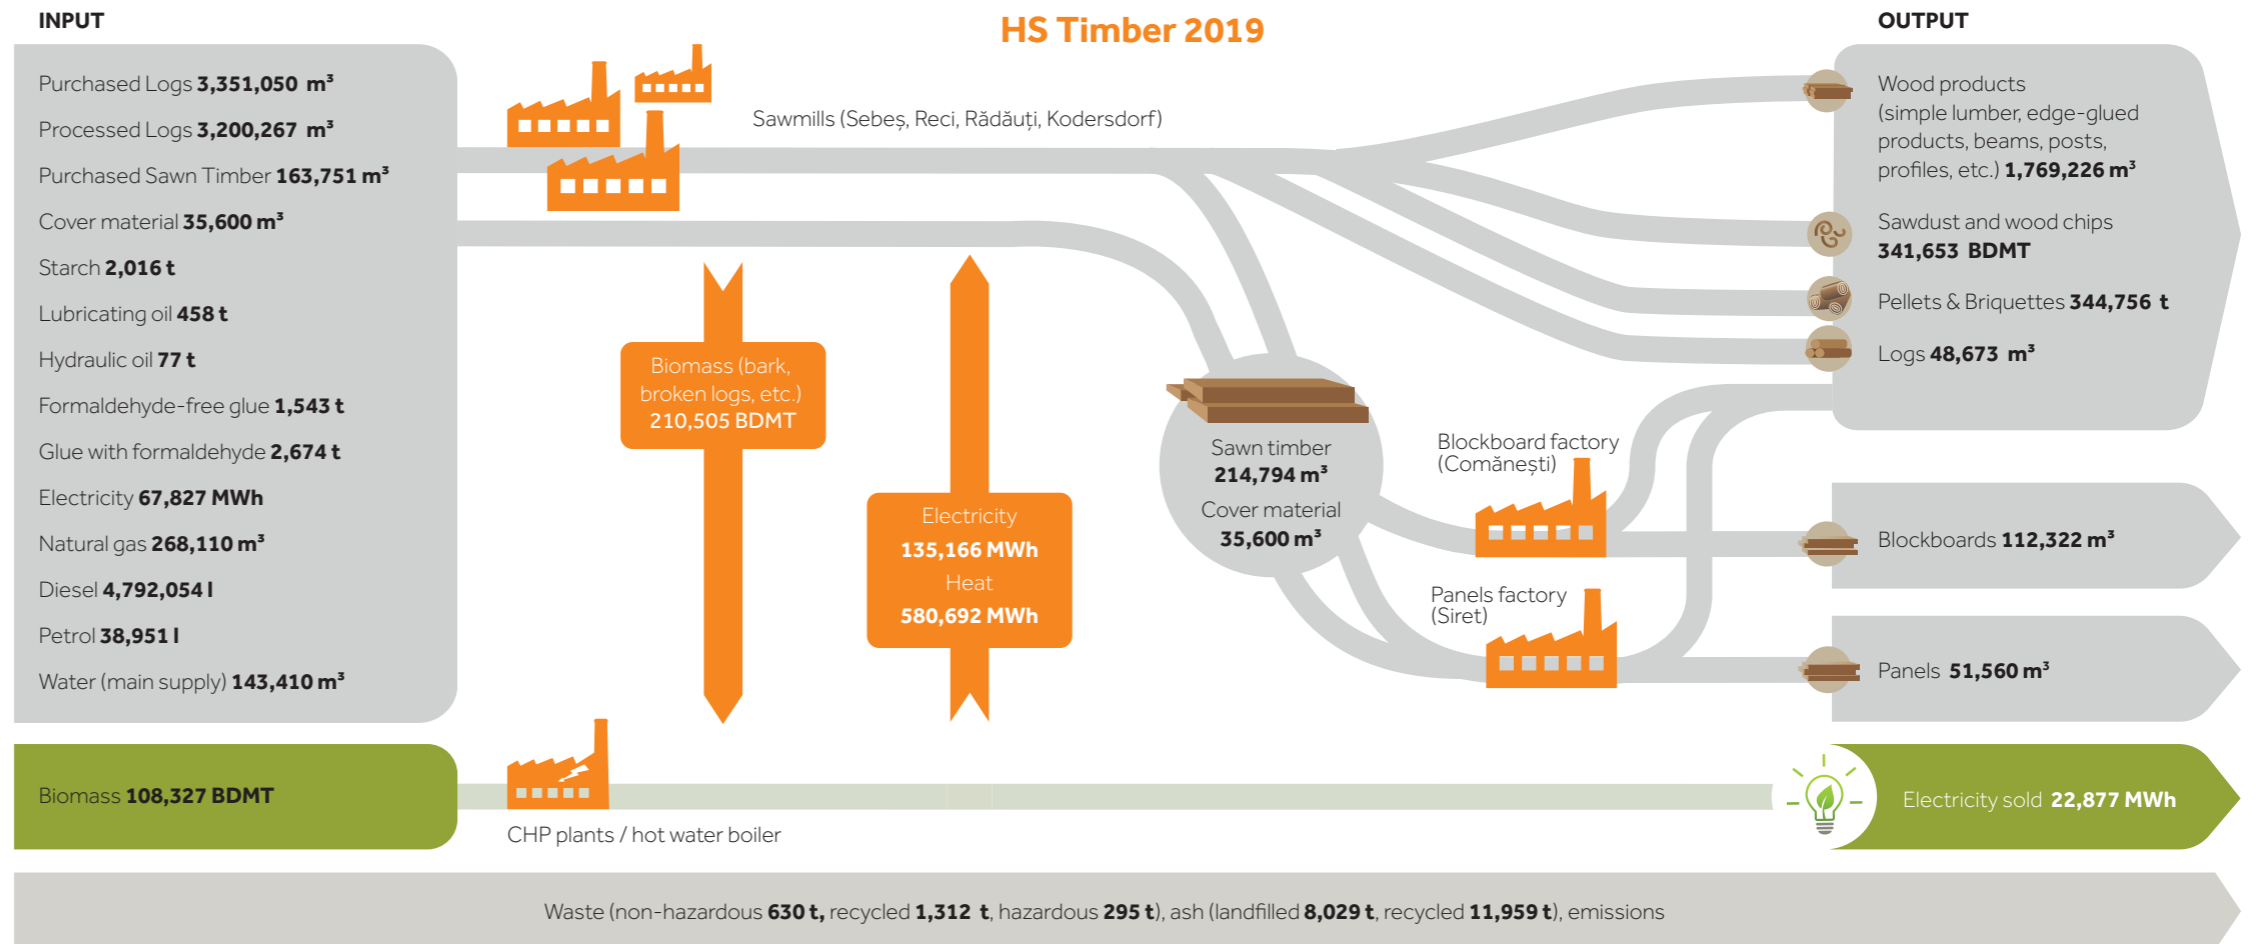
INPUT

HS Timber 2019

OUTPUT

Purchased Logs 3,351,050 m³

Processed Logs 3,200,267 m³

Purchased Sawn Timber 163,751 m³

Cover material 35,600 m³

Starch 2,016 t

Lubricating oil 458 t

Hydraulic oil 77 t

Formaldehyde-free glue 1,543 t

Glue with formaldehyde 2,674 t

Electricity 67,827 MWh

Natural gas 268,110 m³

Diesel 4,792,054 l

Petrol 38,951 l

Water (main supply) 143,410 m³

Sawmills (Sebeș, Reci, Rădăuți, Kodersdorf)

Biomass (bark, broken logs, etc.) 210,505 BDMT

Electricity 135,166 MWh Heat 580,692 MWh

Sawn timber 214,794 m³ Cover material 35,600 m³

Blockboard factory (Comănești)

Panels factory (Siret)

Wood products (simple lumber, edge-glued products, beams, posts, profiles, etc.) 1,769,226 m³

Sawdust and wood chips 341,653 BDMT

Pellets & Briquettes 344,756 t

Logs 48,673 m³

Blockboards 112,322 m³

Panels 51,560 m³

Biomass 108,327 BDMT

CHP plants / hot water boiler

Electricity sold 22,877 MWh

Waste (non-hazardous 630 t, recycled 1,312 t, hazardous 295 t), ash (landfilled 8,029 t, recycled 11,959 t), emissions